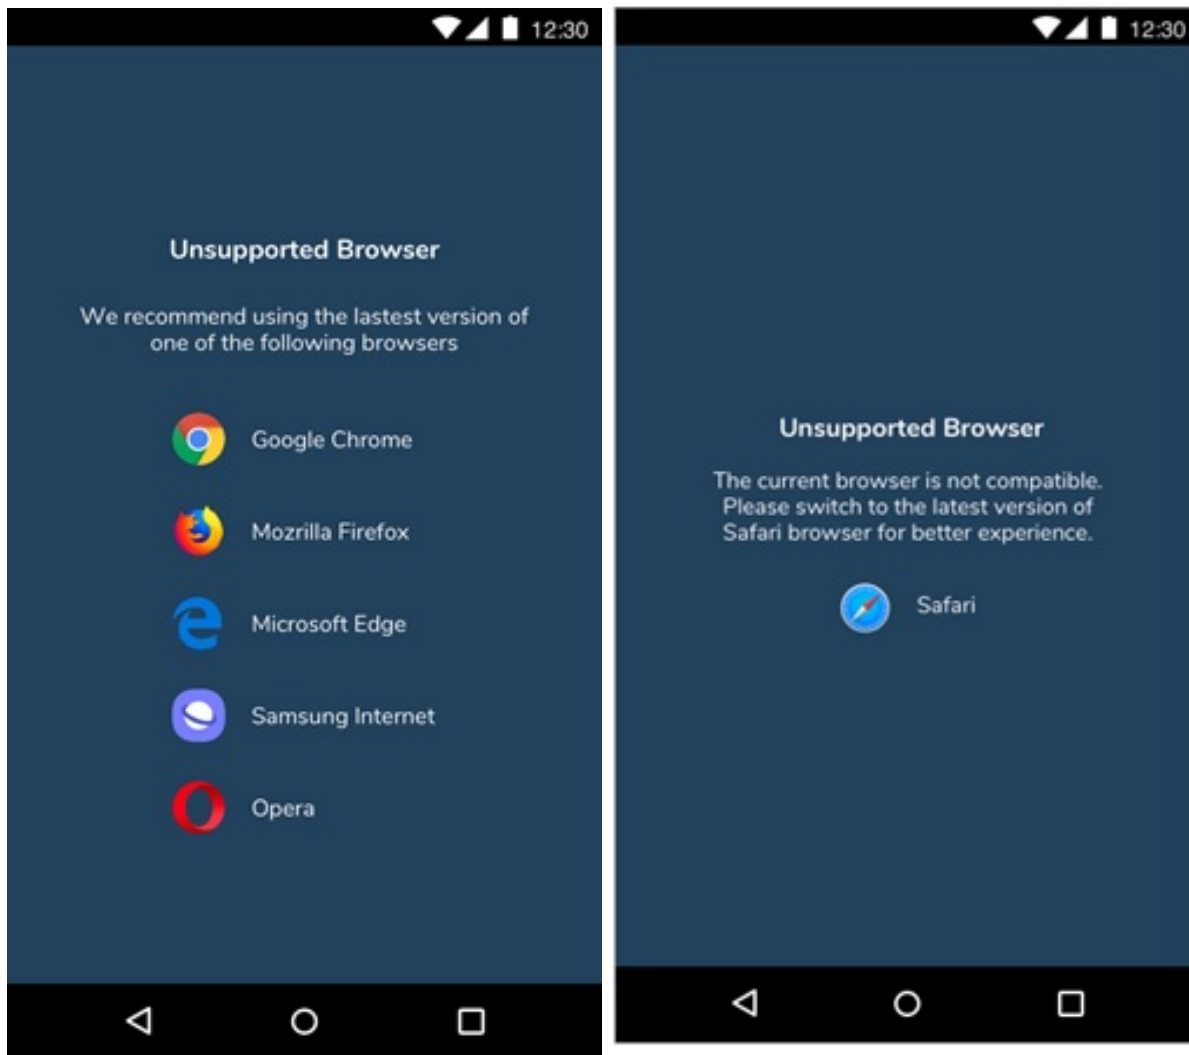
12:30

Unsupported Browser

We recommend using the lastest version of one of the following browsers

Google Chrome

Mozrilla Firefox

Microsoft Edge

Samsung Internet

Opera

12:30

Unsupported Browser

The current browser is not compatible. Please switch to the latest version of Safari browser for better experience.

Safari